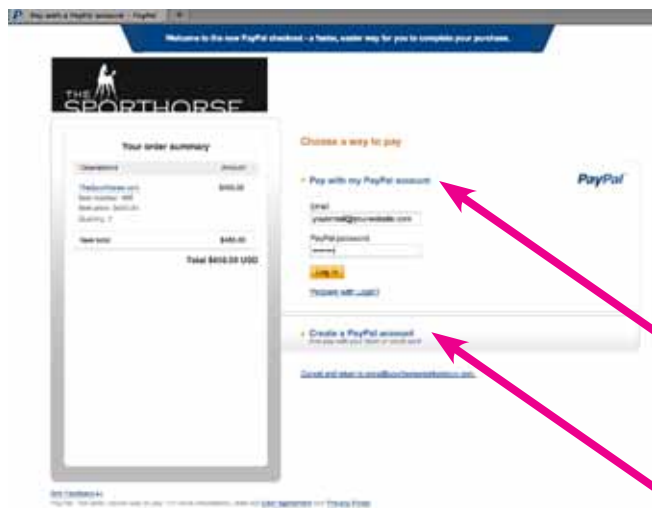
Pay with a PayPal account - PayPal

Welcome to the new PayPal checkout – a faster, easier way for you to complete your purchase.

THE SPORTHORSE

Your order summary

| Descriptions | Amount |
|---|---|
| TheSporthorse.com Item number: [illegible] Item price: $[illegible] Quantity: 1 | $450.00 |
| Item total | $450.00 |

Total $450.00 USD

Choose a way to pay

Pay with my PayPal account

PayPal

Email

you@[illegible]

PayPal password

Log In

Problem with login?

Create a PayPal account

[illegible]

Cancel and return to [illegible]

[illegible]